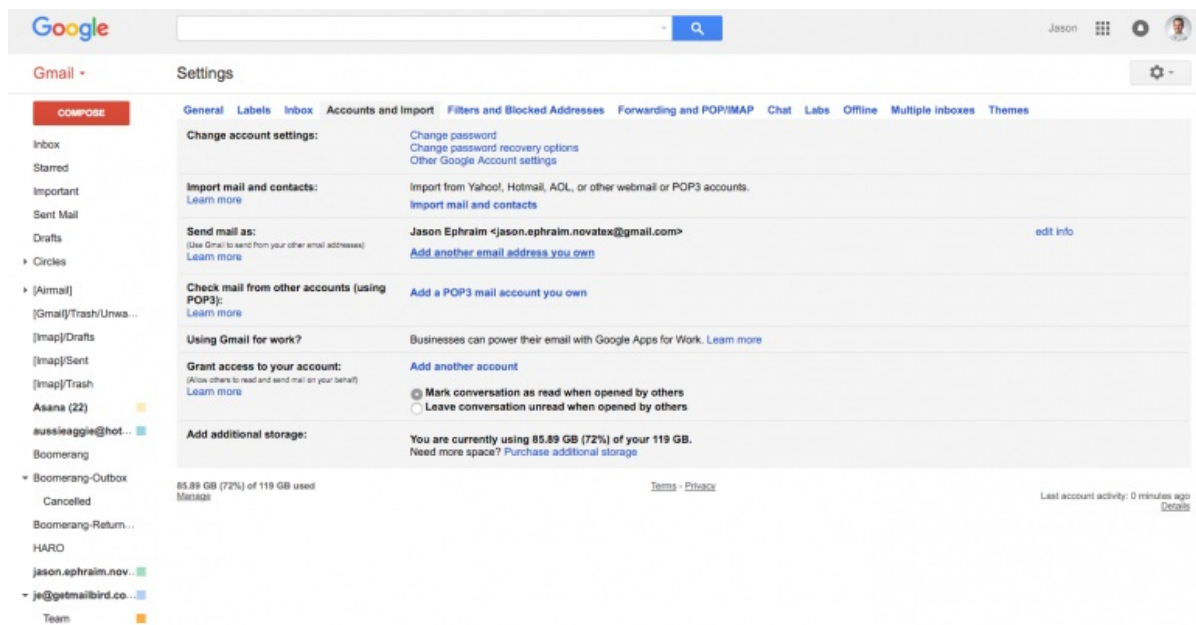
Google

Jason

Gmail -

Settings

COMPOSE

Inbox
Starred
Important
Sent Mail
Drafts
Circles
[Airmail]
[Gmail]/Trash/Unwa...
[Imap]/Drafts
[Imap]/Sent
[Imap]/Trash
Asana (22)
aussieaggie@hot...
Boomerang
Boomerang-Outbox
Cancelled
Boomerang-Return...
HARO
jason.ephraim.nov...
je@getmailbird.co...
Team

General Labels Inbox Accounts and Import Filters and Blocked Addresses Forwarding and POP/IMAP Chat Labs Offline Multiple inboxes Themes

Change account settings:
Change password
Change password recovery options
Other Google Account settings

Import mail and contacts:
Learn more
Import from Yahoo!, Hotmail, AOL, or other webmail or POP3 accounts.
Import mail and contacts

Send mail as:
(Use Gmail to send from your other email addresses)
Learn more
Jason Ephraim <jason.ephraim.novatex@gmail.com>
edit info
Add another email address you own

Check mail from other accounts (using POP3):
Learn more
Add a POP3 mail account you own

Using Gmail for work?
Businesses can power their email with Google Apps for Work. Learn more

Grant access to your account:
(Allow others to read and send mail on your behalf)
Learn more
Add another account
Mark conversation as read when opened by others
Leave conversation unread when opened by others

Add additional storage:
You are currently using 85.89 GB (72%) of your 119 GB.
Need more space? Purchase additional storage

85.89 GB (72%) of 119 GB used
Manage

Terms - Privacy

Last account activity: 0 minutes ago
Details